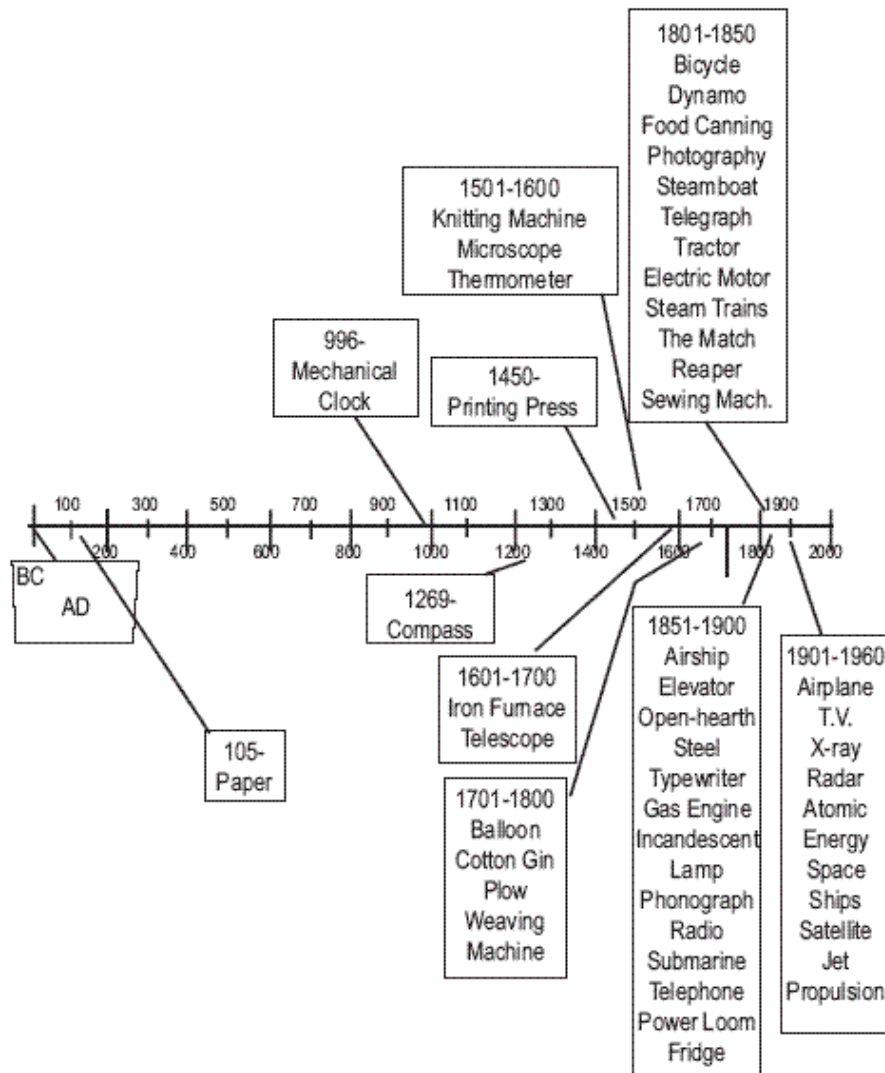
1801-1850
Bicycle
Dynamo
Food Canning
Photography
Steamboat
Telegraph
Tractor
Electric Motor
Steam Trains
The Match
Reaper
Sewing Mach.

1501-1600
Knitting Machine
Microscope
Thermometer

996-
Mechanical
Clock

1450-
Printing Press

100 300 500 700 900 1100 1300 1500 1700 1900

200 400 600 800 1000 1200 1400 1600 1800 2000

BC
AD

1269-
Compass

1601-1700
Iron Furnace
Telescope

105-
Paper

1701-1800
Balloon
Cotton Gin
Plow
Weaving
Machine

1851-1900
Airship
Elevator
Open-hearth
Steel
Typewriter
Gas Engine
Incandescent
Lamp
Phonograph
Radio
Submarine
Telephone
Power Loom
Fridge

1901-1960
Airplane
T.V.
X-ray
Radar
Atomic
Energy
Space
Ships
Satellite
Jet
Propulsion